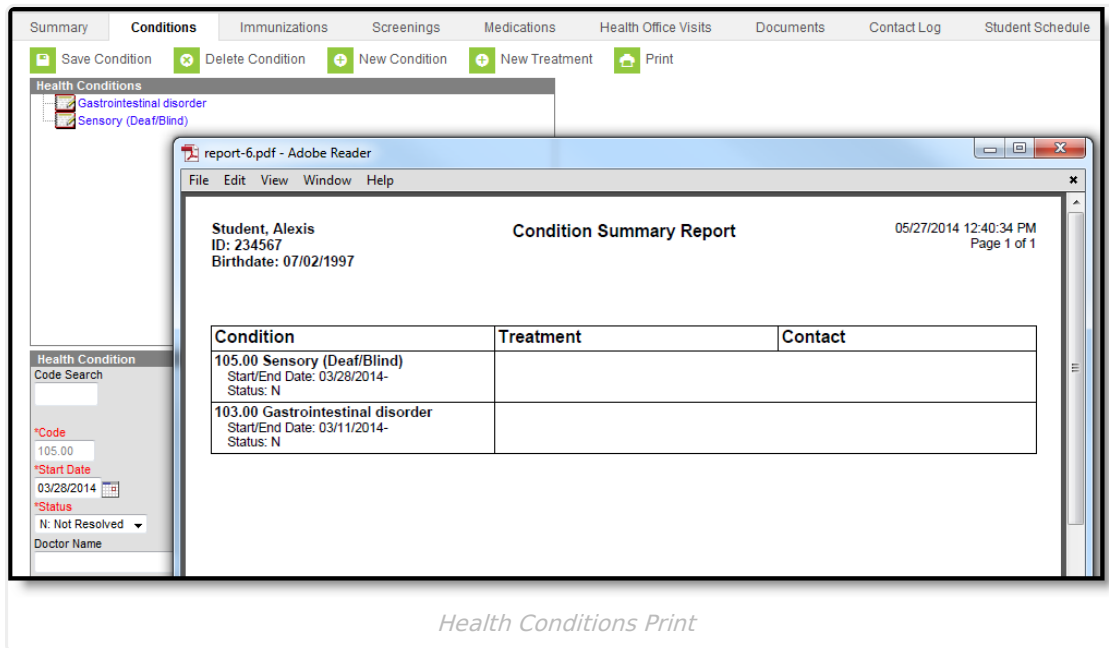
Summary | Conditions | Immunizations | Screenings | Medications | Health Office Visits | Documents | Contact Log | Student Schedule

Save Condition  Delete Condition  New Condition  New Treatment  Print

Health Conditions
Gastrointestinal disorder
Sensory (Deaf/Blind)

Health Condition
Code Search

*Code
105.00
*Start Date
03/28/2014
*Status
N: Not Resolved
Doctor Name

report-6.pdf - Adobe Reader
File Edit View Window Help

Student, Alexis
ID: 234567
Birthdate: 07/02/1997

Condition Summary Report

05/27/2014 12:40:34 PM
Page 1 of 1

| Condition | Treatment | Contact |
|---|---|---|
| 105.00 Sensory (Deaf/Blind) Start/End Date: 03/28/2014- Status: N | | |
| 103.00 Gastrointestinal disorder Start/End Date: 03/11/2014- Status: N | | |

Health Conditions Print